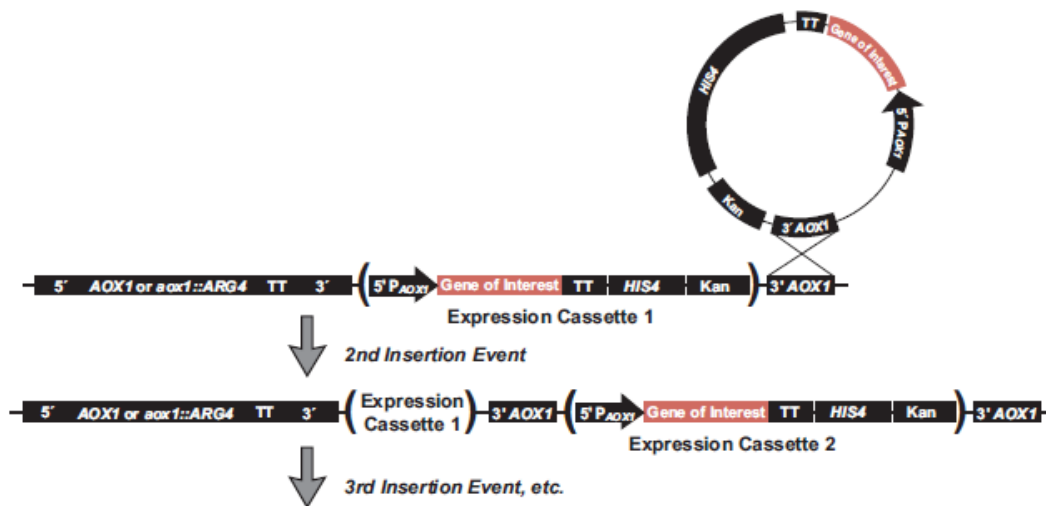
TT
Gene of Interest
HIS4
5' $P_{AOX1}$
Kan
3' AOX1

5' AOX1 or aox1::ARG4 TT 3' ( 5' $P_{AOX1}$ Gene of Interest TT HIS4 Kan ) 3' AOX1

Expression Cassette 1

2nd Insertion Event

5' AOX1 or aox1::ARG4 TT 3' ( Expression Cassette 1 ) 3' AOX1 ( 5' $P_{AOX1}$ Gene of Interest TT HIS4 Kan ) 3' AOX1

Expression Cassette 2

3rd Insertion Event, etc.